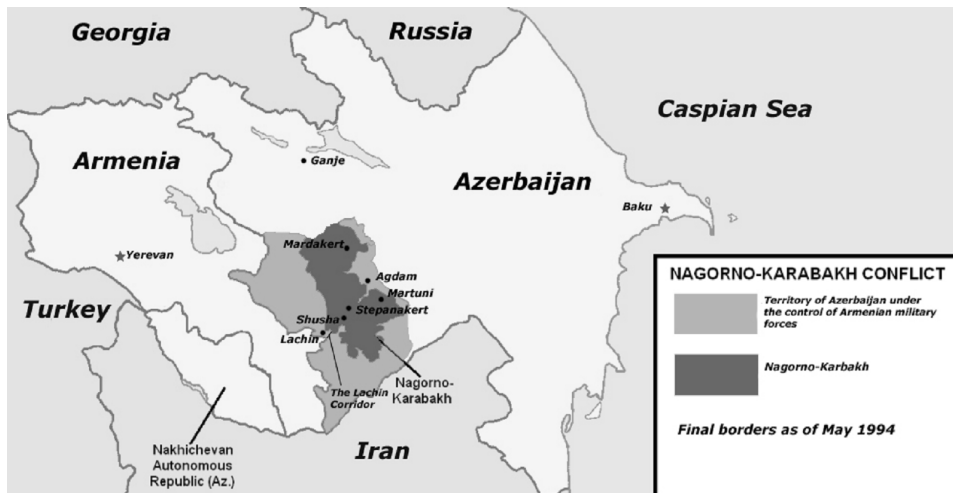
Georgia

Russia

Caspian Sea

Armenia

Ganje

Azerbaijan

Baku

Yerevan

Mardakert

Agdam

Martuni

Stepanakert

Shusha

Lachin

Turkey

The Lachin Corridor

Nagorno-Karabakh

Nakhichevan Autonomous Republic (Az.)

Iran

NAGORNO-KARABAKH CONFLICT

Territory of Azerbaijan under the control of Armenian military forces

Nagorno-Karbakh

Final borders as of May 1994